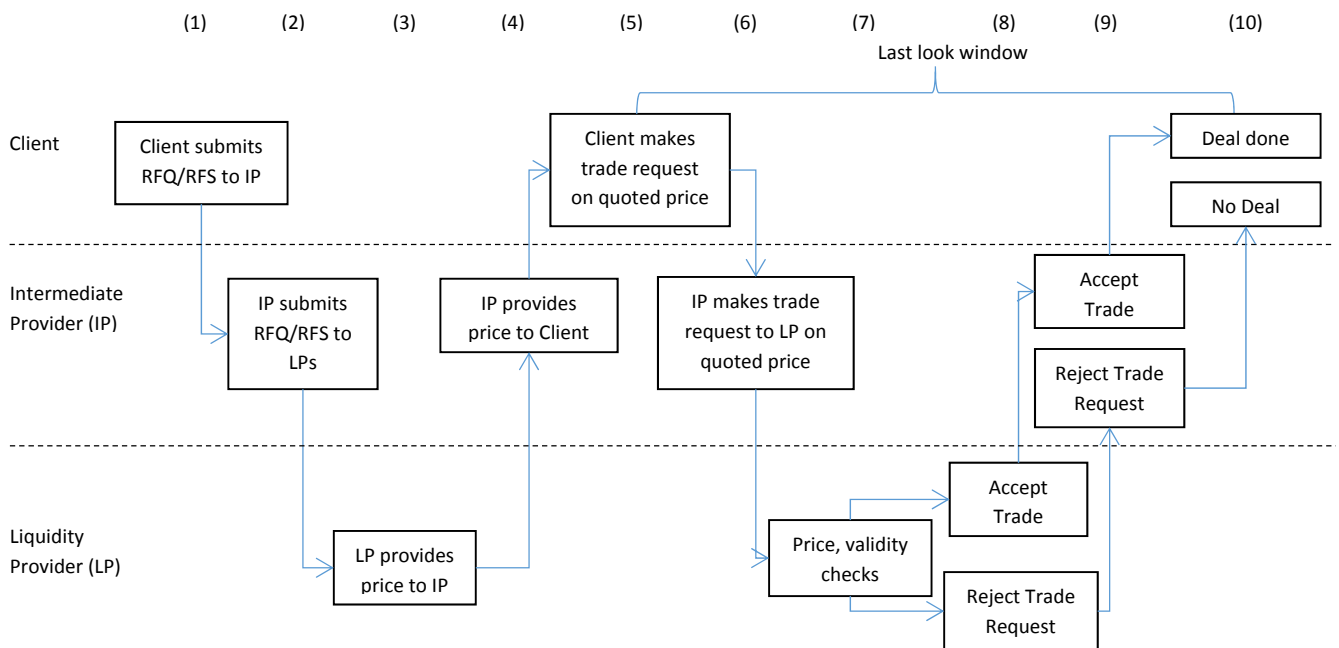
(1) (2) (3) (4) (5) (6) (7) (8) (9) (10)

Last look window

Client

Client submits RFQ/RFS to IP

Client makes trade request on quoted price

Deal done

No Deal

Intermediate Provider (IP)

IP submits RFQ/RFS to LPs

IP provides price to Client

IP makes trade request to LP on quoted price

Accept Trade

Reject Trade Request

Liquidity Provider (LP)

LP provides price to IP

Price, validity checks

Accept Trade

Reject Trade Request